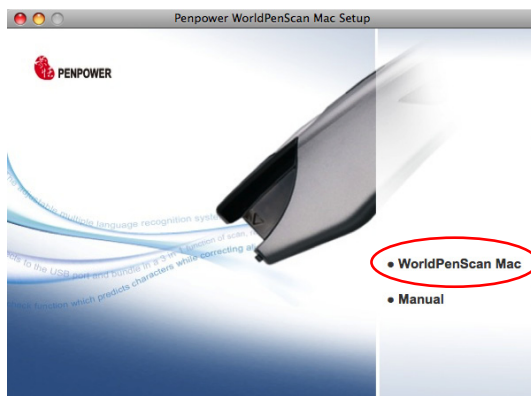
Penpower WorldPenScan Mac Setup

PENPOWER

multiple language recognition system

to the USB port and bundle in a 3-in-1 function of scan,

function which predicts characters while correcting a

● WorldPenScan Mac

● Manual